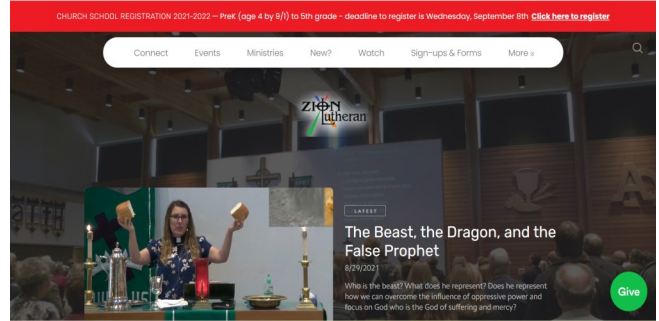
CHURCH SCHOOL REGISTRATION 2021-2022 – PreK (age 4 by 9/1) to 5th grade - deadline to register is Wednesday, September 8th Click here to register

Connect Events Ministries New? Watch Sign-ups & Forms More »

ZION Lutheran

LATEST

The Beast, the Dragon, and the False Prophet

8/29/2021

Who is the beast? What does he represent? Does he represent how we can overcome the influence of oppressive power and focus on God who is the God of suffering and mercy?

Give